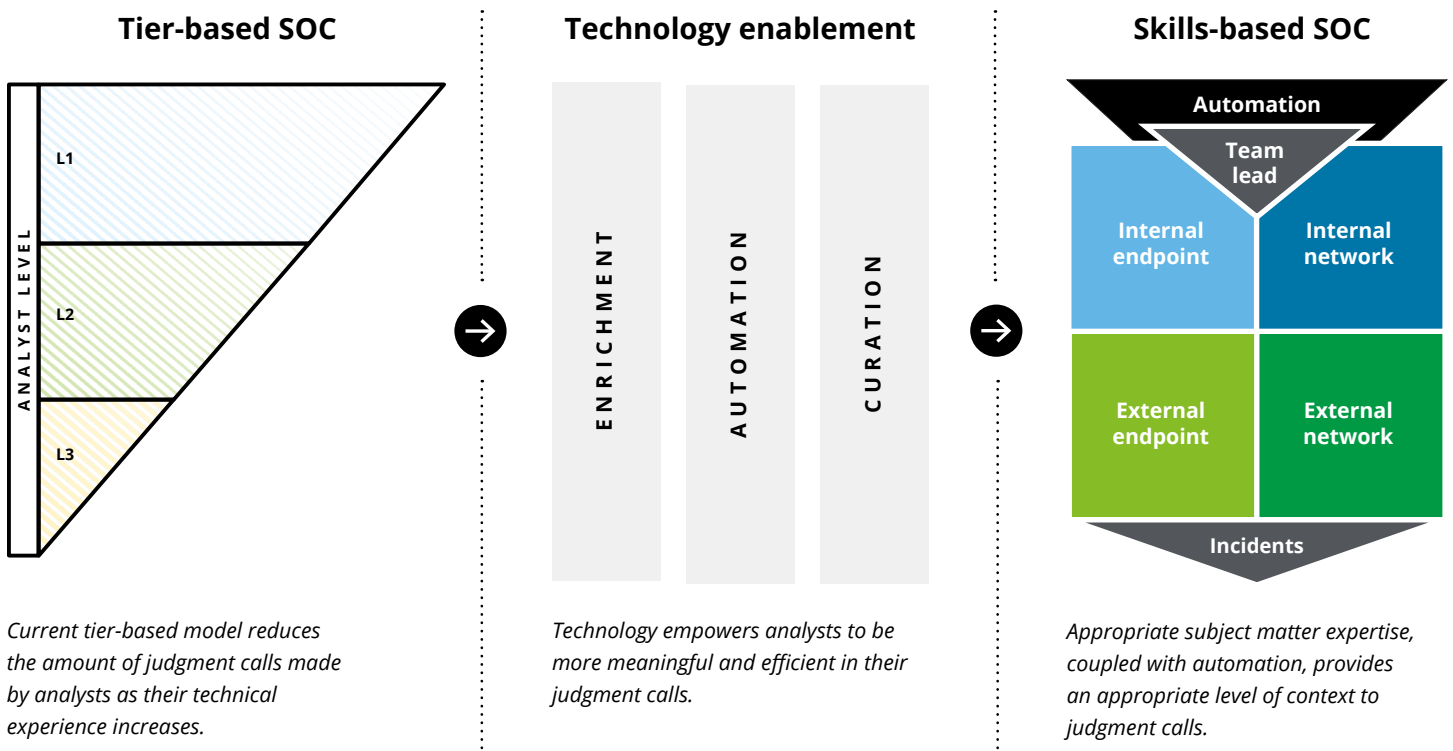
Tier-based SOC

ANALYST LEVEL

L1

L2

L3

Current tier-based model reduces the amount of judgment calls made by analysts as their technical experience increases.

Technology enablement

ENRICHMENT

AUTOMATION

CURATION

Technology empowers analysts to be more meaningful and efficient in their judgment calls.

Skills-based SOC

Automation

Team lead

Internal endpoint

Internal network

External endpoint

External network

Incidents

Appropriate subject matter expertise, coupled with automation, provides an appropriate level of context to judgment calls.